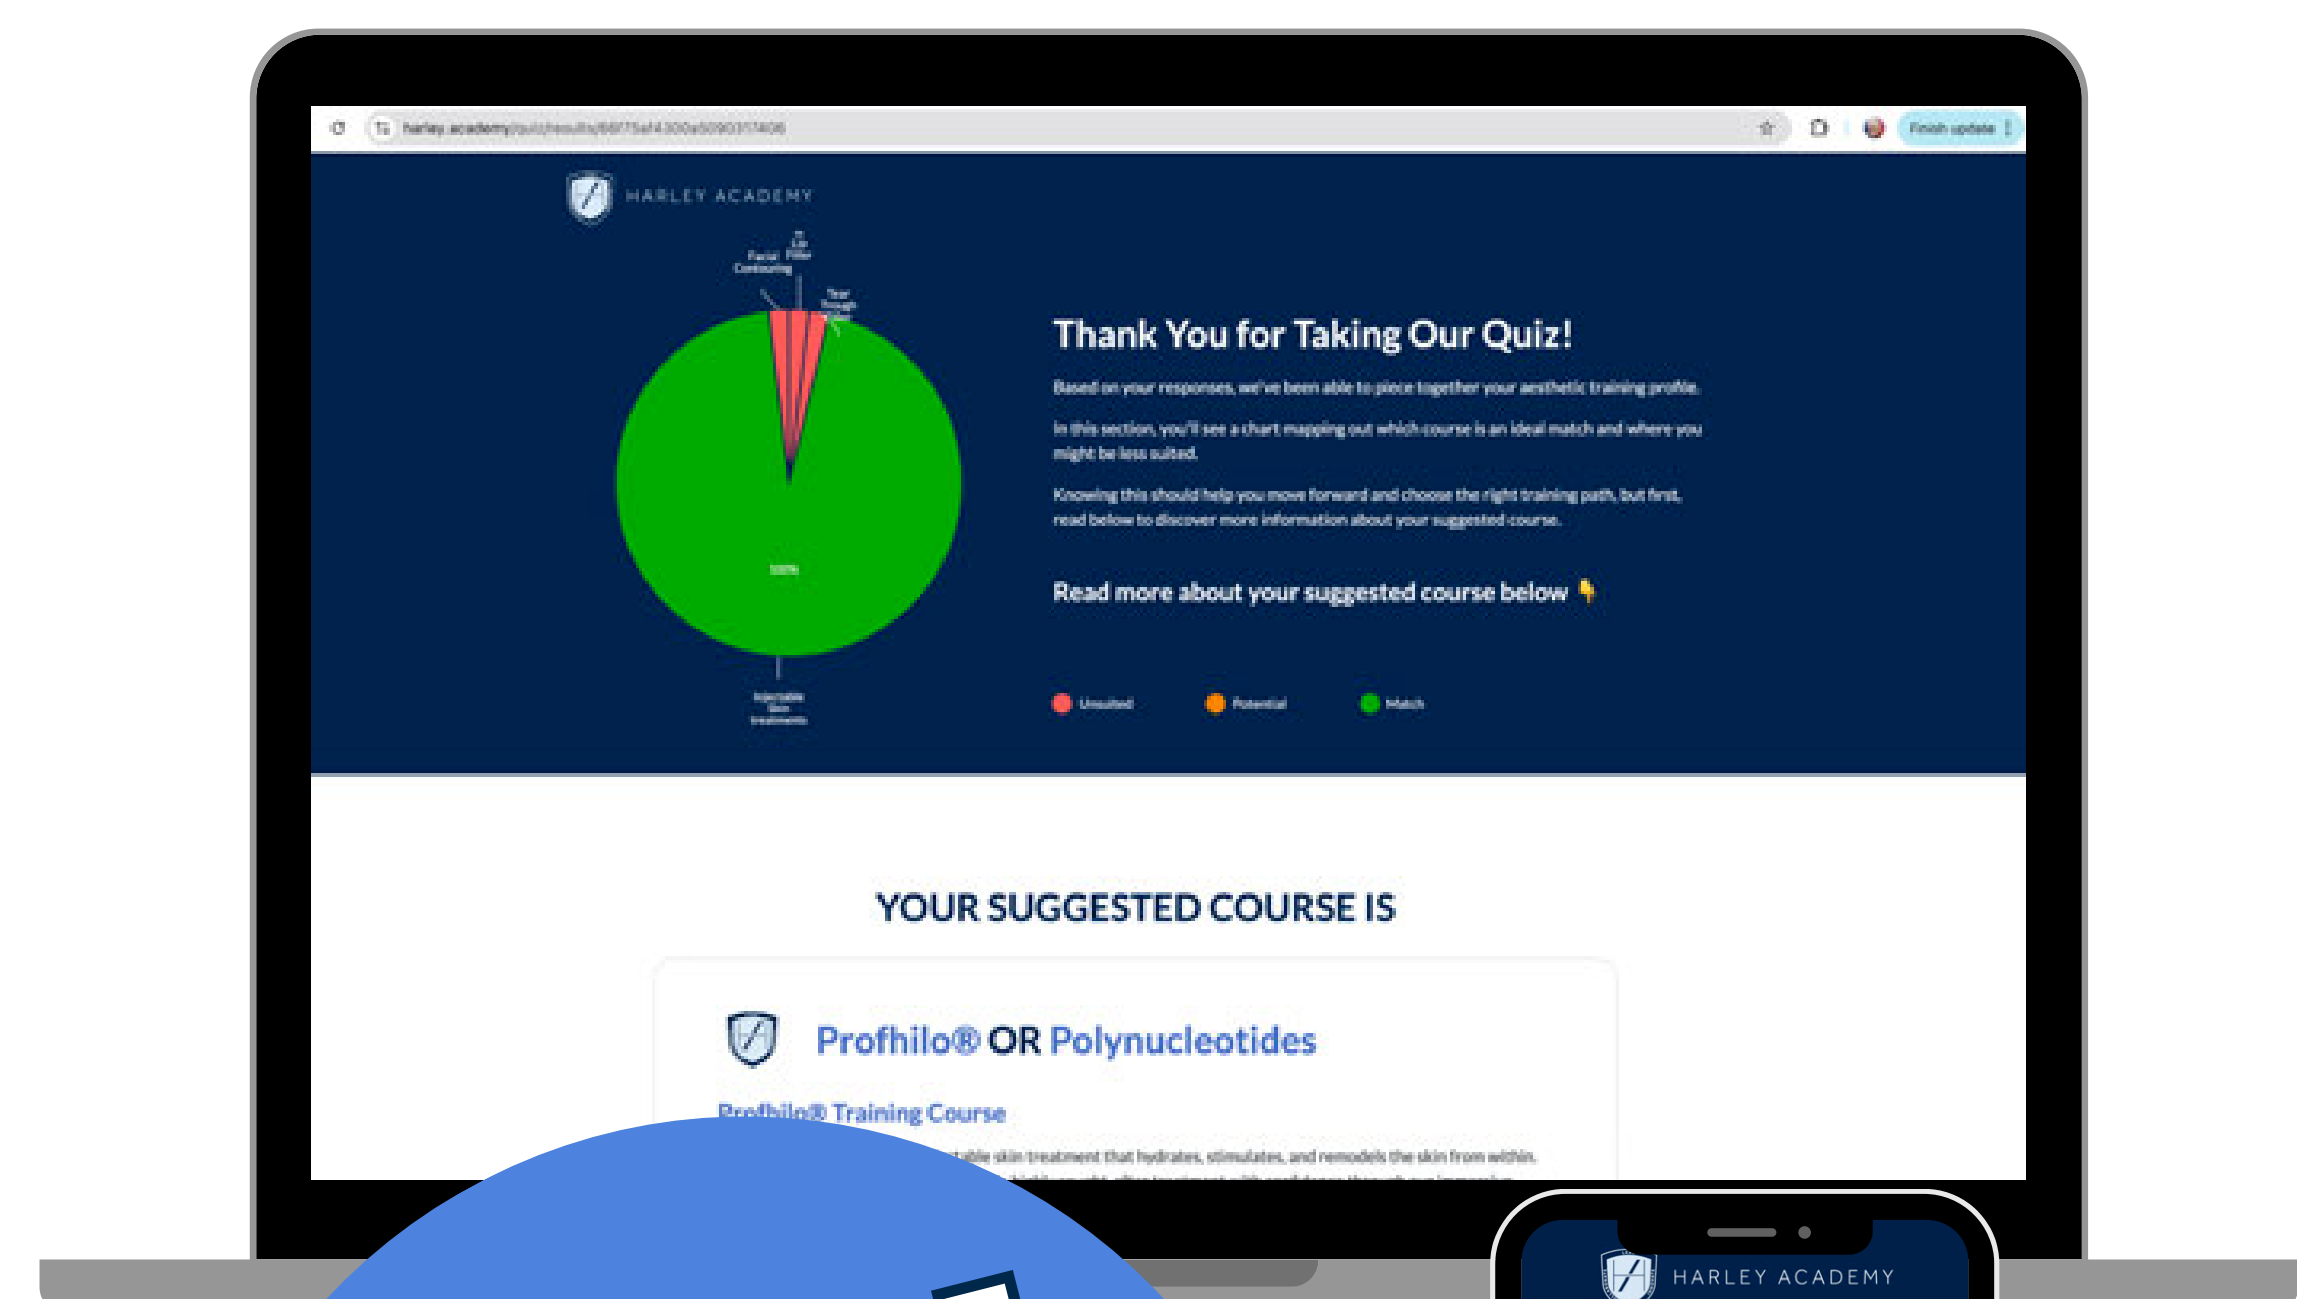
harley.academy/quizresults/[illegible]

Finish update

HARLEY ACADEMY

Facial Contouring

Lip Filler

Tear Trough

100%

Injectable Skin treatments

Thank You for Taking Our Quiz!

Based on your responses, we've been able to piece together your aesthetic training profile.

In this section, you'll see a chart mapping out which course is an ideal match and where you might be less suited.

Knowing this should help you move forward and choose the right training path, but first, read below to discover more information about your suggested course.

Read more about your suggested course below 👇

Unsuited

Potential

Match

YOUR SUGGESTED COURSE IS

Profhilo® OR Polynucleotides

Profhilo® Training Course

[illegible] table skin treatment that hydrates, stimulates, and remodels the skin from within.

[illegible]

HARLEY ACADEMY